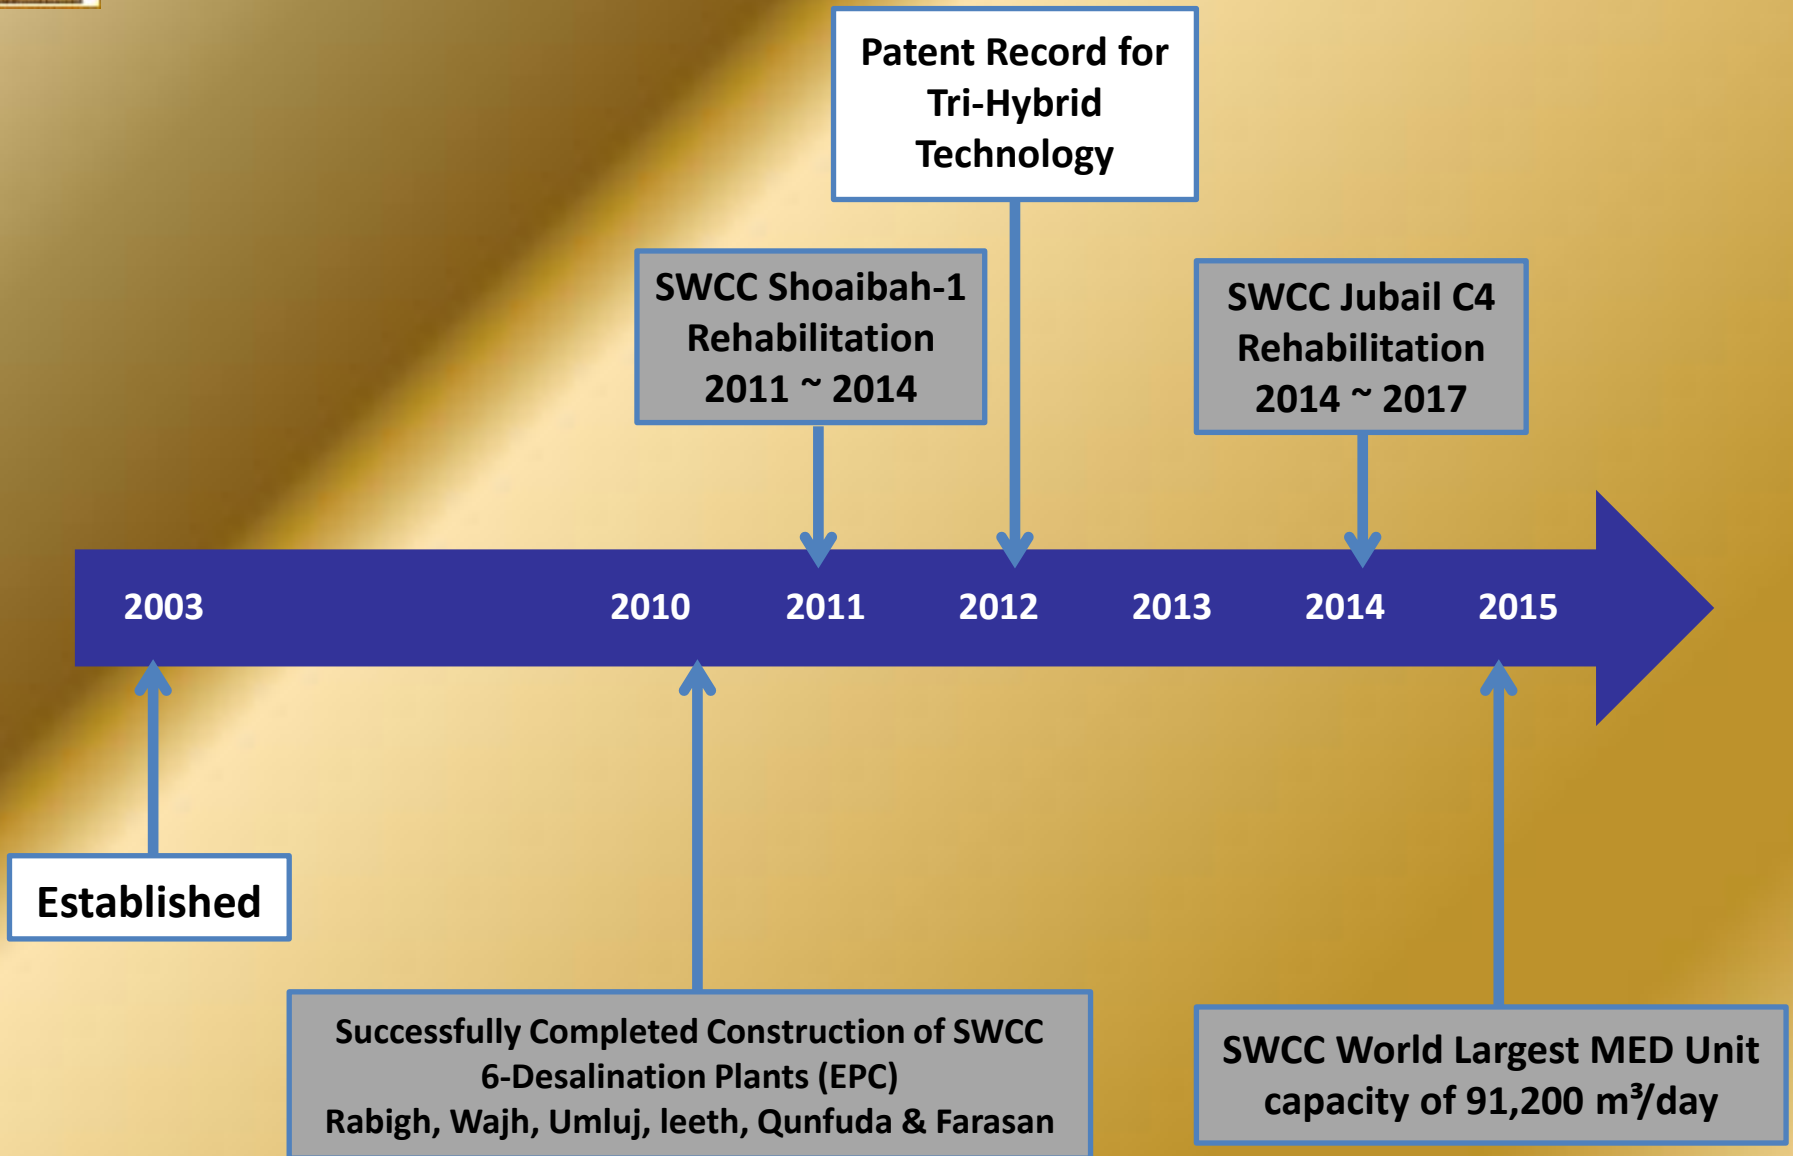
Patent Record for Tri-Hybrid Technology

SWCC Shoaibah-1 Rehabilitation 2011 ~ 2014

SWCC Jubail C4 Rehabilitation 2014 ~ 2017

2003

2010

2011

2012

2013

2014

2015

Established

Successfully Completed Construction of SWCC 6-Desalination Plants (EPC)
Rabigh, Wajh, Umluj, leeth, Qunfuda & Farasan

SWCC World Largest MED Unit capacity of 91,200 $m^3$/day